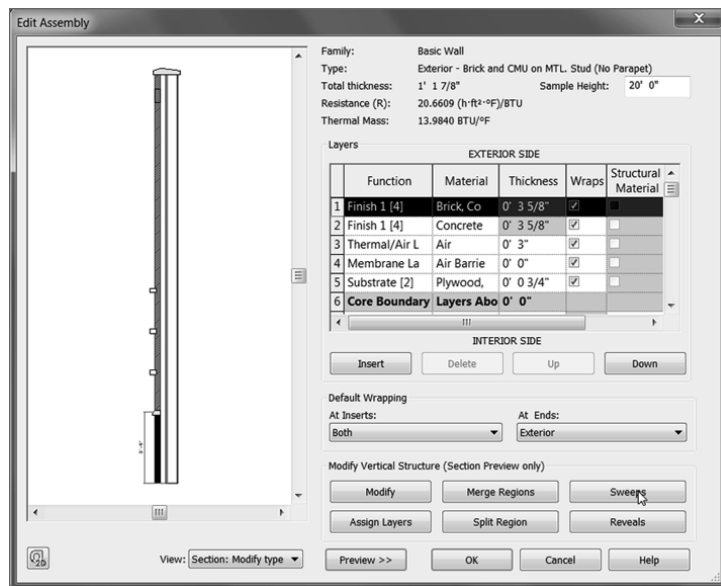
Edit Assembly

Family: Basic Wall
Type: Exterior - Brick and CMU on MTL. Stud (No Parapet)
Total thickness: 1' 1 7/8"
Sample Height: 20' 0"
Resistance (R): 20.6609 (h·ft²·°F)/BTU
Thermal Mass: 13.9840 BTU/°F

Layers
EXTERIOR SIDE

| | Function | Material | Thickness | Wraps | Structural Material |
|---|---|---|---|---|---|
| 1 | Finish 1 [4] | Brick, Co | 0' 3 5/8" | ☑ | |
| 2 | Finish 1 [4] | Concrete | 0' 3 5/8" | ☑ | |
| 3 | Thermal/Air L | Air | 0' 3" | ☑ | |
| 4 | Membrane La | Air Barrie | 0' 0" | ☑ | |
| 5 | Substrate [2] | Plywood, | 0' 0 3/4" | ☑ | |
| 6 | Core Boundary | Layers Abo | 0' 0" | | |

INTERIOR SIDE

Insert Delete Up Down

Default Wrapping
At Inserts: Both
At Ends: Exterior

Modify Vertical Structure (Section Preview only)
Modify Merge Regions Sweeps
Assign Layers Split Region Reveals

View: Section: Modify type
Preview >>
OK Cancel Help